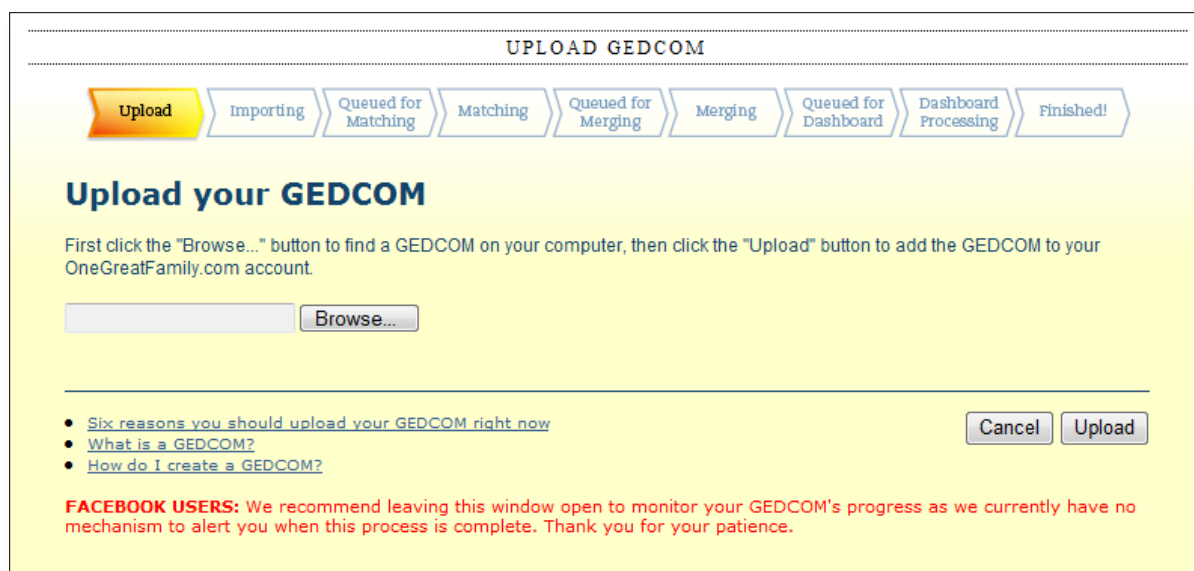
UPLOAD GEDCOM

Upload | Importing | Queued for Matching | Matching | Queued for Merging | Merging | Queued for Dashboard | Dashboard Processing | Finished!

Upload your GEDCOM

First click the "Browse..." button to find a GEDCOM on your computer, then click the "Upload" button to add the GEDCOM to your OneGreatFamily.com account.

Browse...

- Six reasons you should upload your GEDCOM right now
- What is a GEDCOM?
- How do I create a GEDCOM?

Cancel Upload

FACEBOOK USERS: We recommend leaving this window open to monitor your GEDCOM's progress as we currently have no mechanism to alert you when this process is complete. Thank you for your patience.